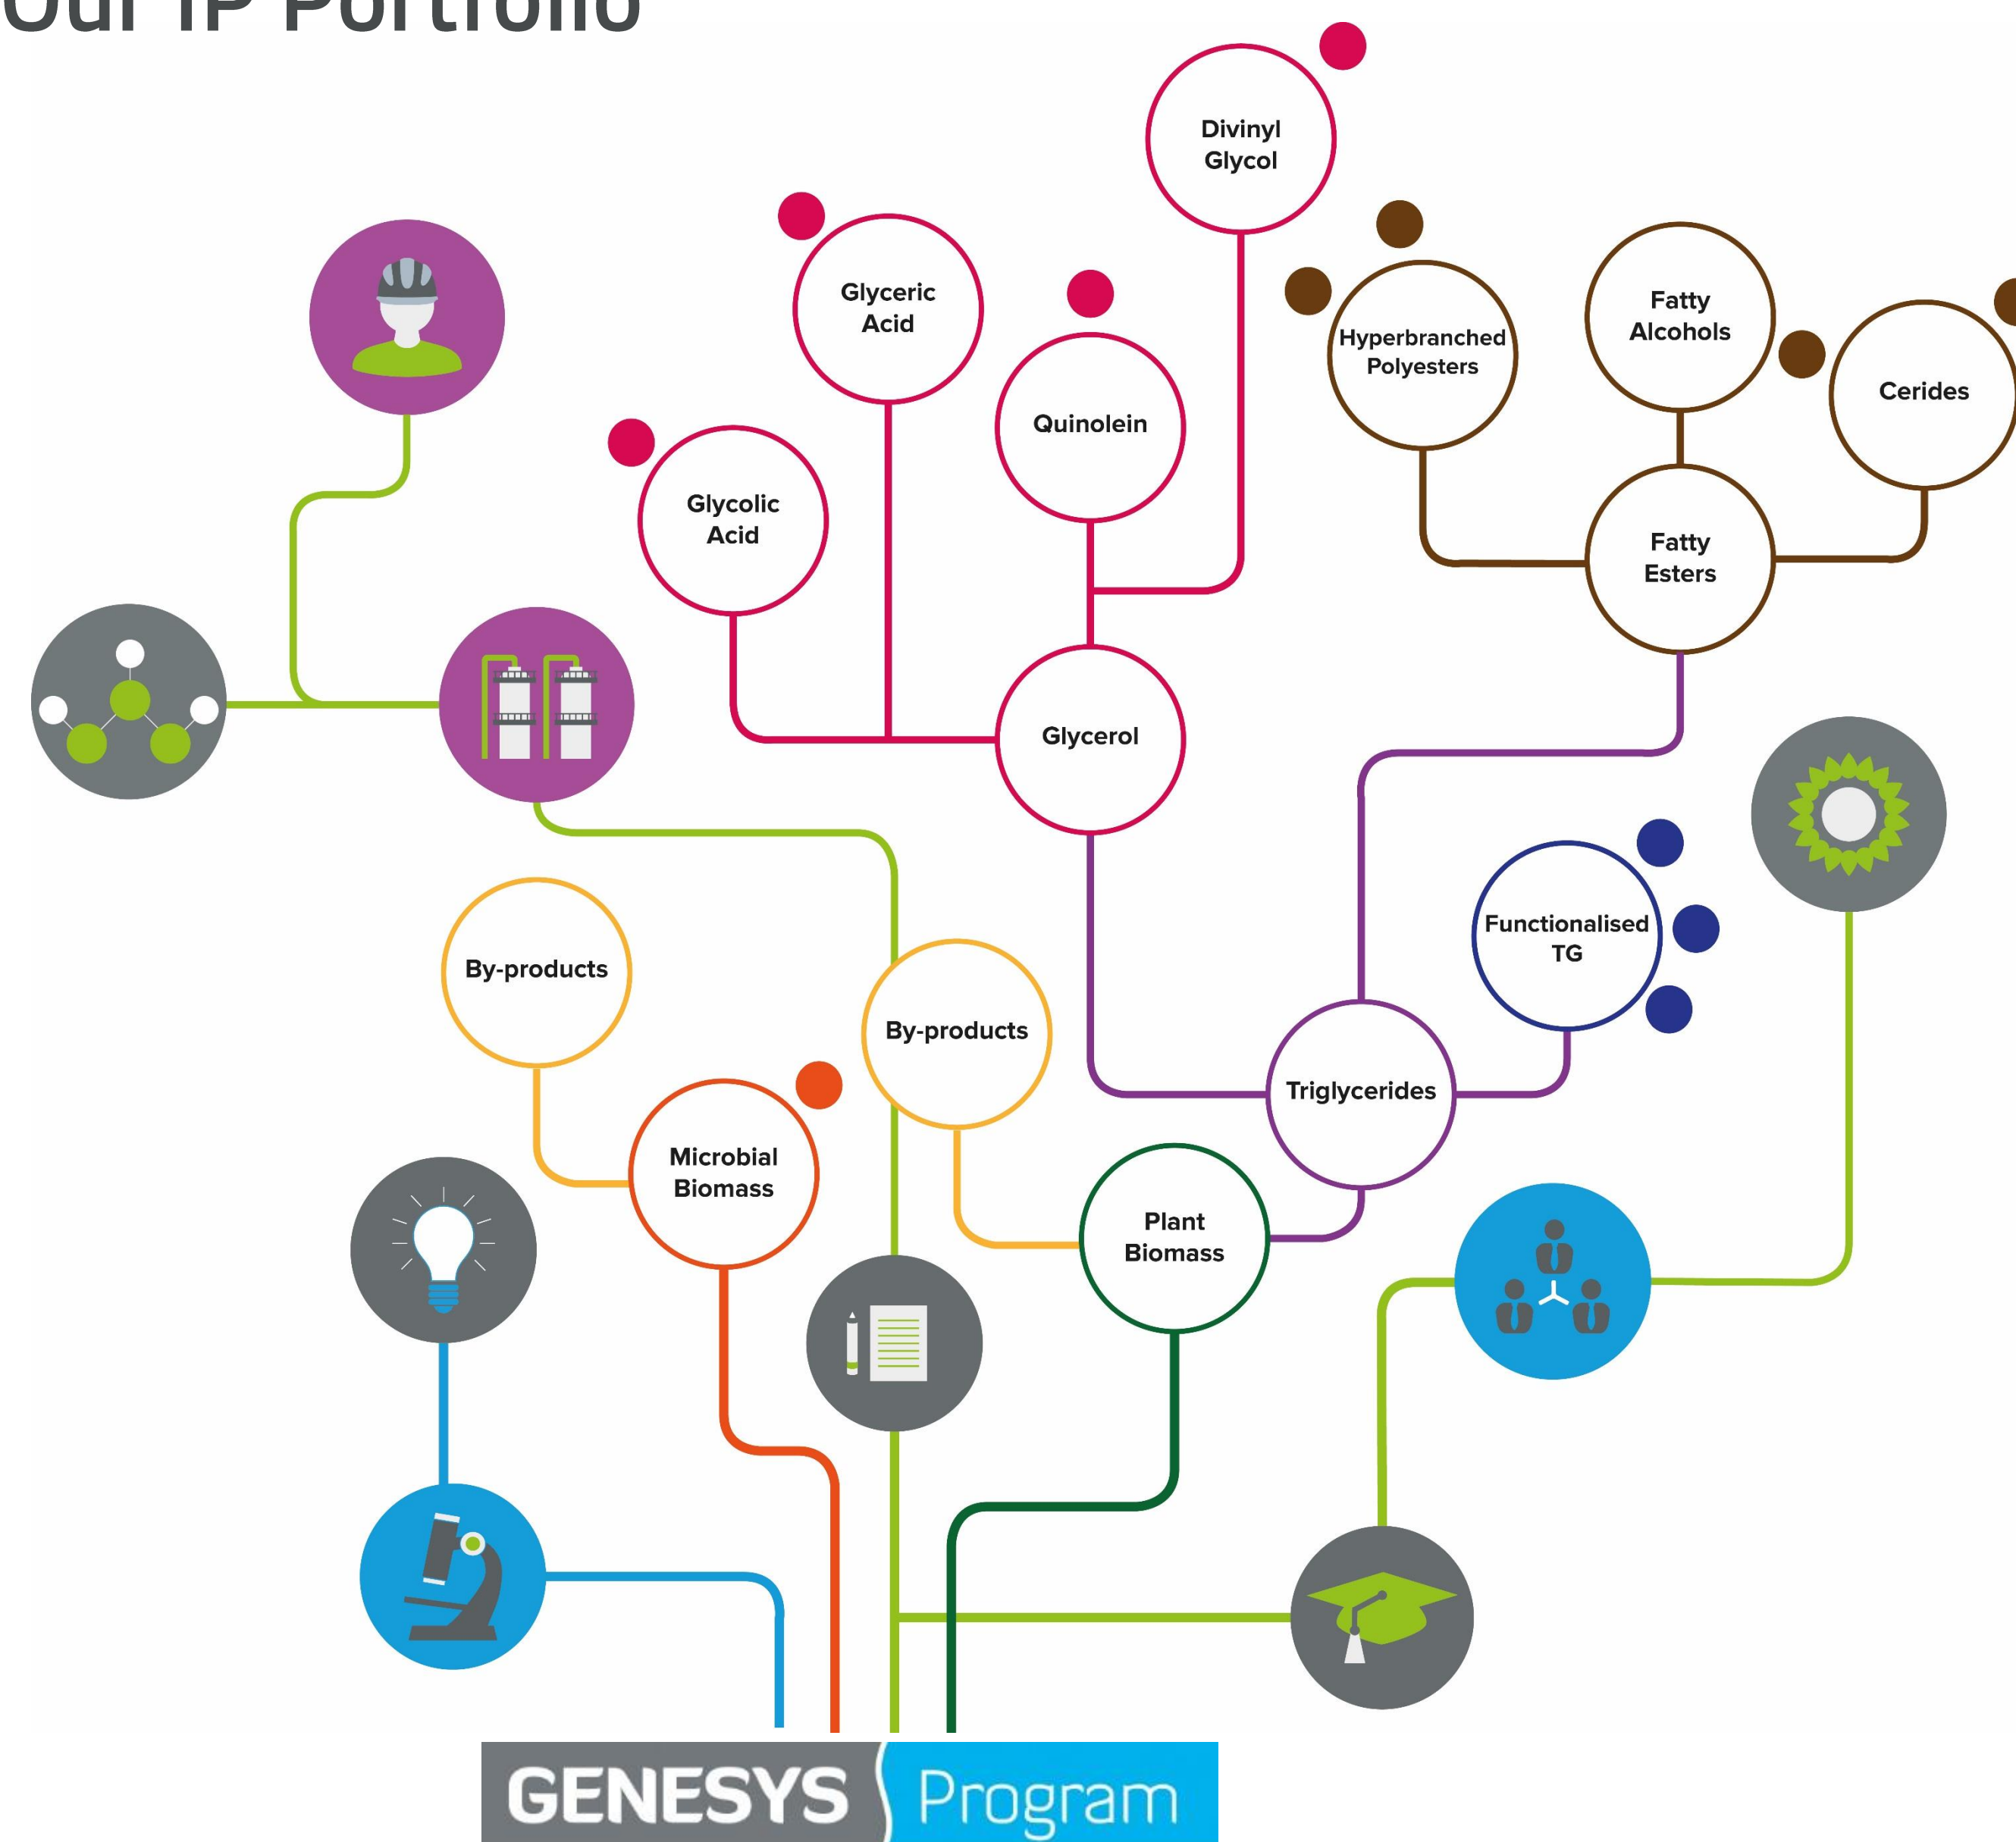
Our IP Portfolio

Divinyl Glycol

Glyceric Acid

Quinolein

Hyperbranched Polyesters

Fatty Alcohols

Cerides

Glycolic Acid

Fatty Esters

Glycerol

Functionalised TG

By-products

By-products

Triglycerides

Microbial Biomass

Plant Biomass

GENESYS Program